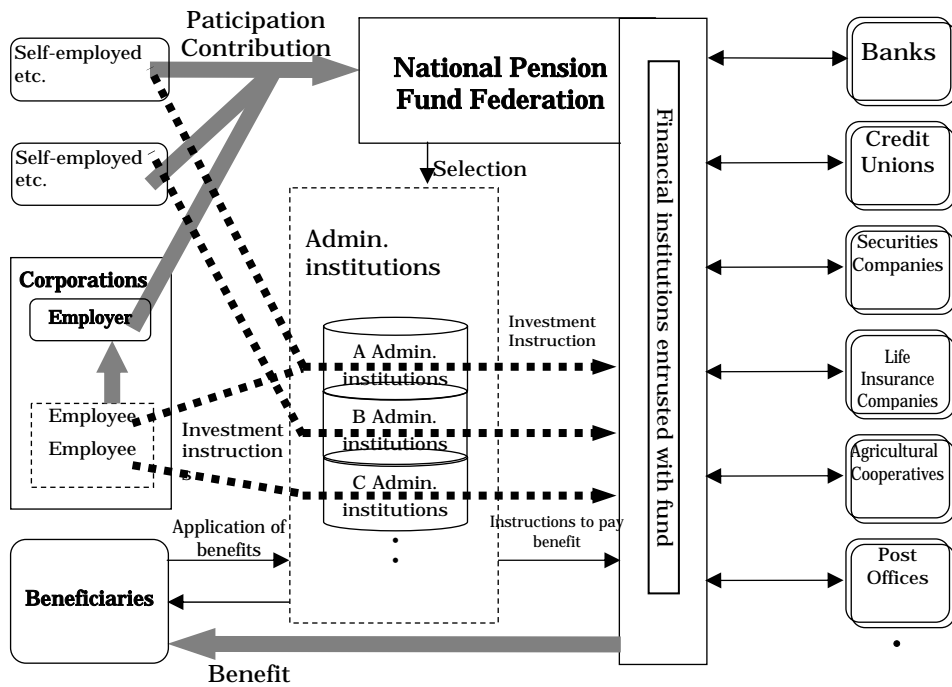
Paticipation
Contribution

Self-employed
etc.

Self-employed
etc.

National Pension
Fund Federation

Selection

Admin.
institutions

Corporations

Employer

Employee
Employee

Investment
instruction
s

A Admin.
institutions

B Admin.
institutions

C Admin.
institutions

Investment
Instruction

Application of
benefits

Instructions to pay
benefit

Beneficiaries

Benefit

Financial institutions entrusted with fund

Banks

Credit
Unions

Securities
Companies

Life
Insurance
Companies

Agricultural
Cooperatives

Post
Offices